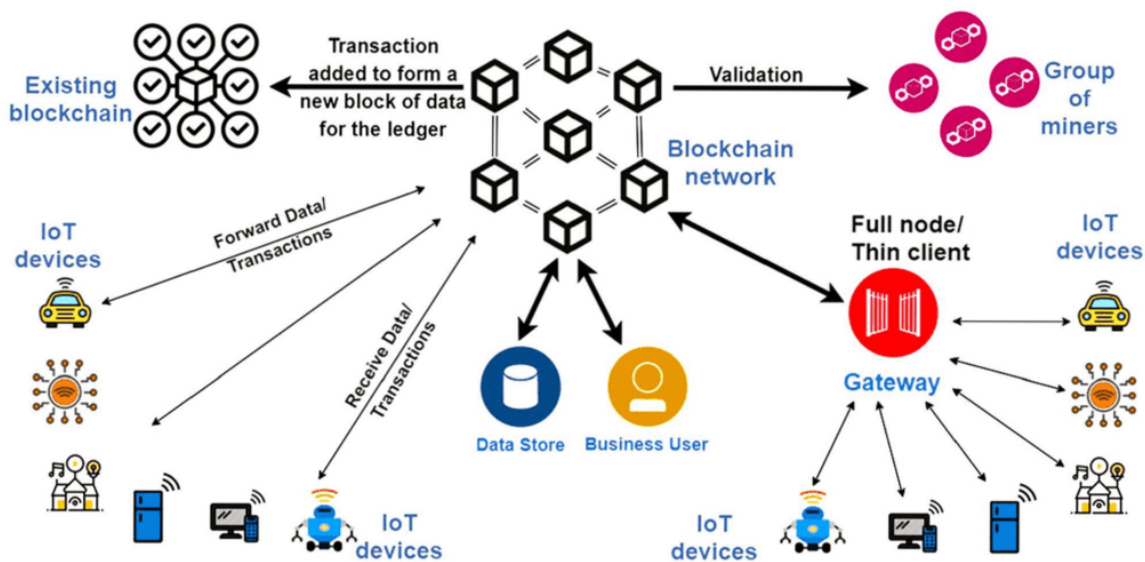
Existing blockchain

Transaction added to form a new block of data for the ledger

Validation

Group of miners

Blockchain network

IoT devices

Forward Data/ Transactions

Receive Data/ Transactions

Full node/ Thin client

IoT devices

Gateway

Data Store

Business User

IoT devices

IoT devices